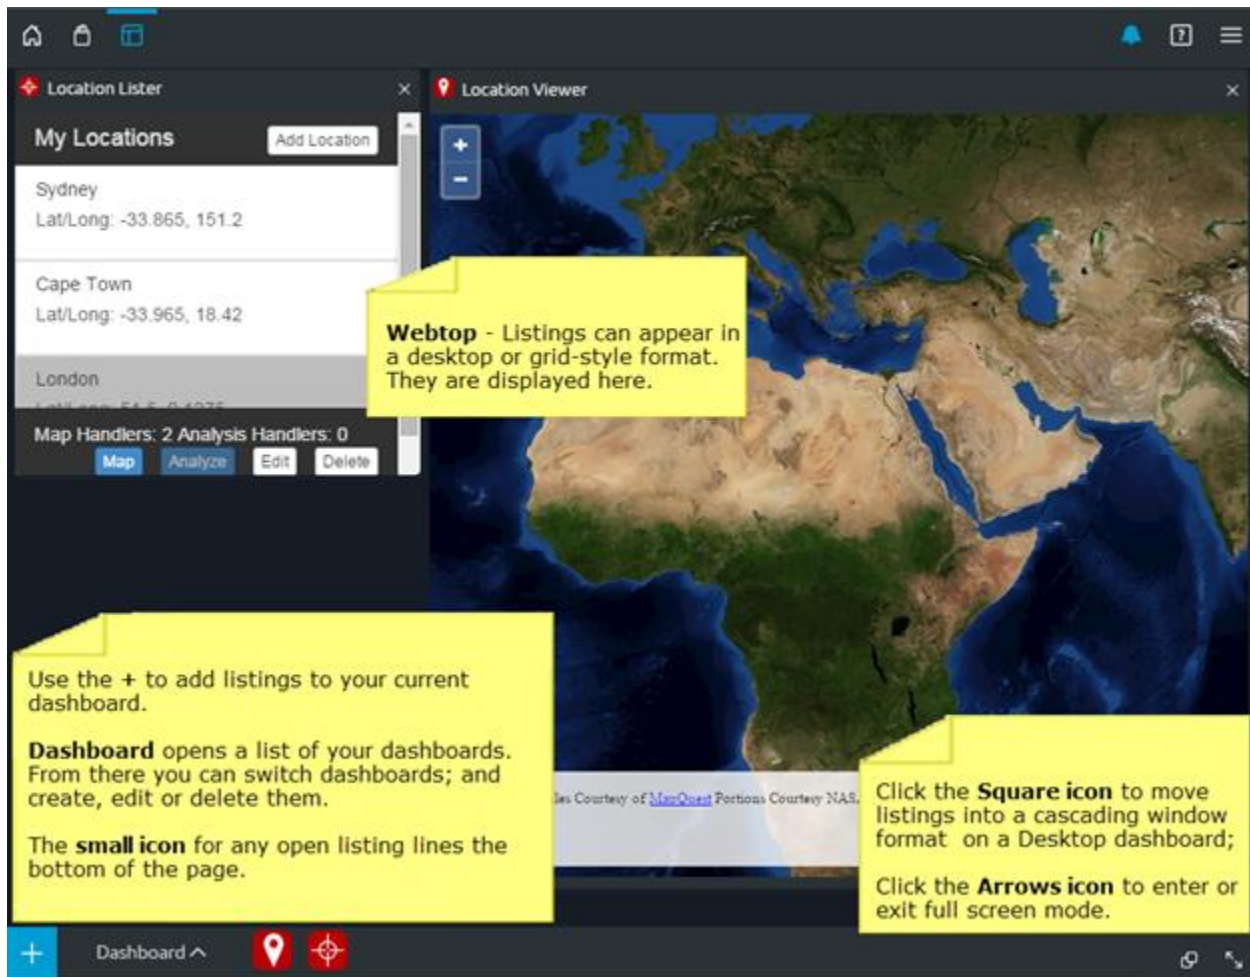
Location Lister

My Locations

Add Location

Sydney

Lat/Long: -33.865, 151.2

Cape Town

Lat/Long: -33.965, 18.42

London

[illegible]

Map Handlers: 2 Analysis Handlers: 0

Map Analyze Edit Delete

Location Viewer

+

−

**Webtop** - Listings can appear in a desktop or grid-style format. They are displayed here.

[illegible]les Courtesy of MapQuest Portions Courtesy NAS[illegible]

Use the **+** to add listings to your current dashboard.

**Dashboard** opens a list of your dashboards. From there you can switch dashboards; and create, edit or delete them.

The **small icon** for any open listing lines the bottom of the page.

Click the **Square icon** to move listings into a cascading window format on a Desktop dashboard;

Click the **Arrows icon** to enter or exit full screen mode.

+

Dashboard ^